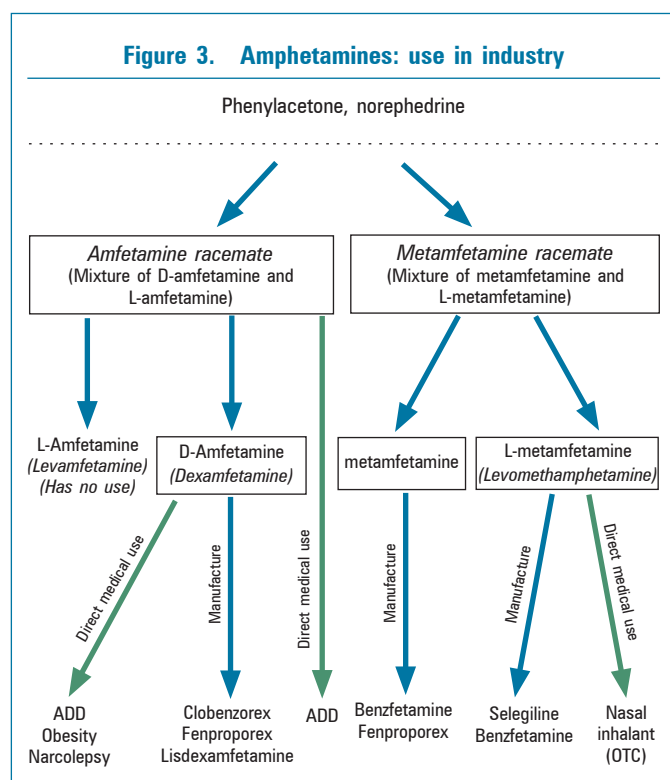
Figure 3. Amphetamines: use in industry

Phenylacetone, norephedrine

Amfetamine racemate
(Mixture of D-amfetamine and L-amfetamine)

Metamfetamine racemate
(Mixture of metamfetamine and L-metamfetamine)

L-Amfetamine
(Levamfetamine)
(Has no use)

D-Amfetamine
(Dexamfetamine)

metamfetamine

L-metamfetamine
(Levomethamphetamine)

Direct medical use

Manufacture

Direct medical use

Manufacture

Manufacture

Direct medical use

ADD
Obesity
Narcolepsy

Clobenzorex
Fenproporex
Lisdexamfetamine

ADD

Benzfetamine
Fenproporex

Selegiline
Benzfetamine

Nasal
inhalant
(OTC)